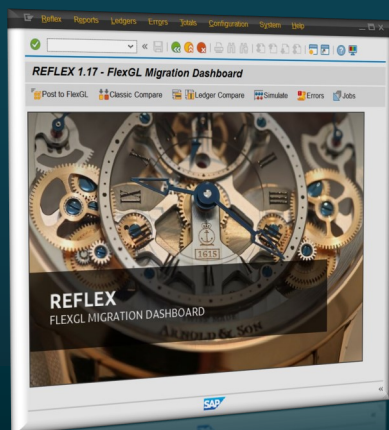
Reflex Reports Ledgers Errors Tools Configuration System Help

REFLEX 1.17 - FlexGL Migration Dashboard

Post to FlexGL Classic Compare Ledger Compare Simulate Errors Jobs

1615

REFLEX
FLEXGL MIGRATION DASHBOARD

ARNOLD & SON

SAP